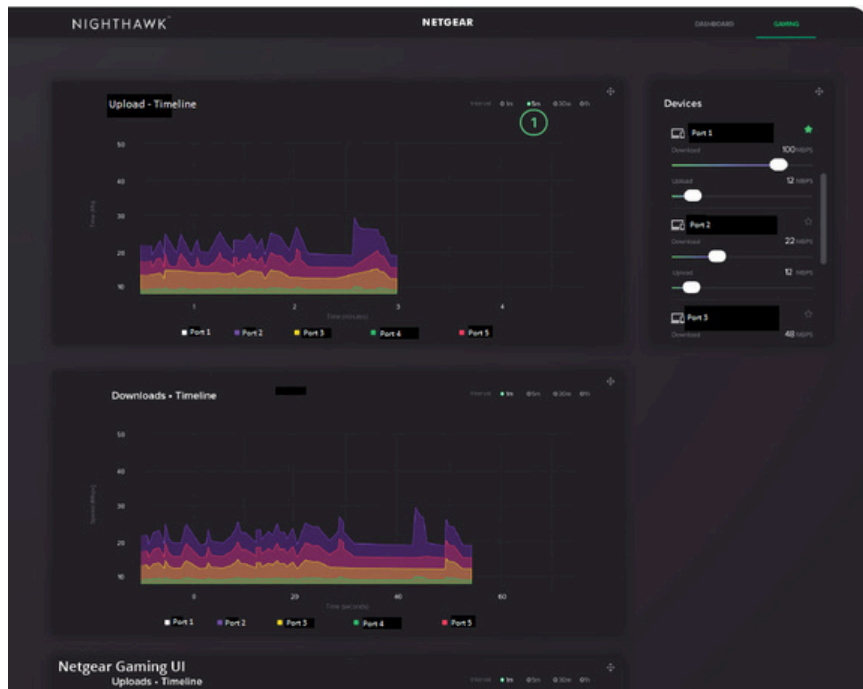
NIGHTHAWK

NETGEAR

DASHBOARD

GAMING

Upload - Timeline

Interval 1m 5m 30m 1h

1

50

40

30

20

10

Time (Mbps)

1

2

3

4

Time (minutes)

Port 1

Port 2

Port 3

Port 4

Port 5

Devices

Port 1

Download

100 MBPS

Upload

12 MBPS

Port 2

Download

22 MBPS

Upload

12 MBPS

Port 3

Download

48 MBPS

Downloads - Timeline

Interval 1m 5m 30m 1h

50

40

30

20

10

Speed (Mbps)

0

20

40

60

Time (seconds)

Port 1

Port 2

Port 3

Port 4

Port 5

Netgear Gaming UI

Uploads - Timeline

Interval 1m 5m 30m 1h